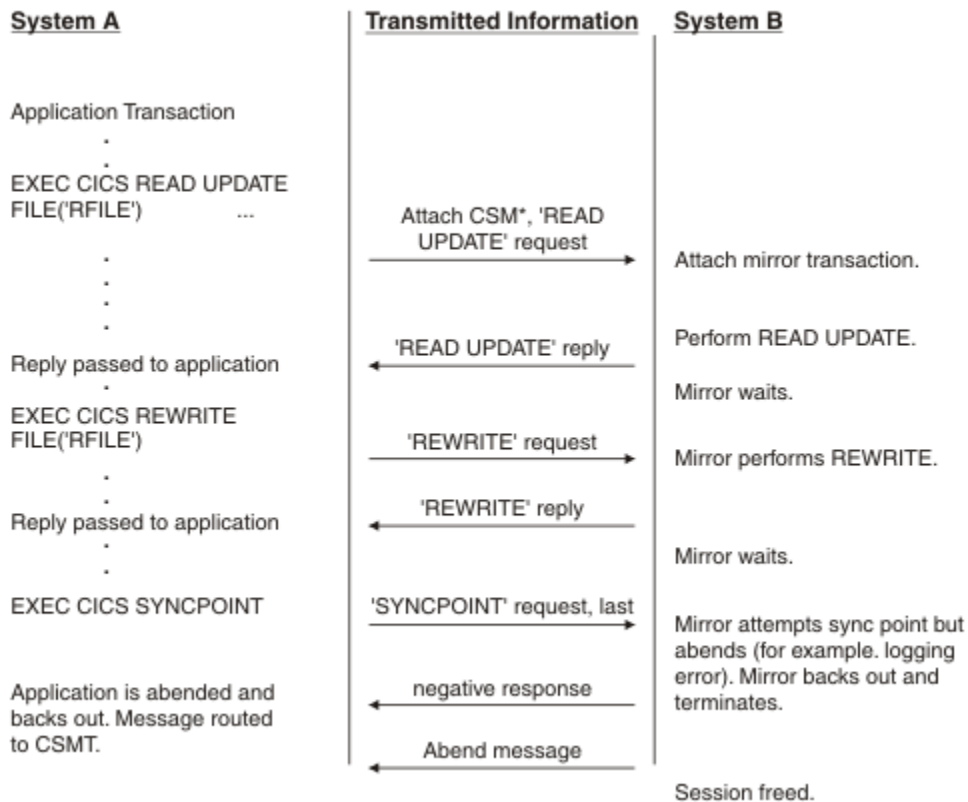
System A

Transmitted Information

System B

Application Transaction
.
.
EXEC CICS READ UPDATE FILE('RFILE') ...

Attach CSM*, 'READ UPDATE' request

Attach mirror transaction.

.
.
.
.

Perform READ UPDATE.

'READ UPDATE' reply

Reply passed to application
.

Mirror waits.

EXEC CICS REWRITE FILE('RFILE')

'REWRITE' request

Mirror performs REWRITE.

.
.

'REWRITE' reply

Reply passed to application
.
.

Mirror waits.

EXEC CICS SYNCPOINT

'SYNCPOINT' request, last

Mirror attempts sync point but abends (for example. logging error). Mirror backs out and terminates.

negative response

Application is abended and backs out. Message routed to CSMT.

Abend message

Session freed.